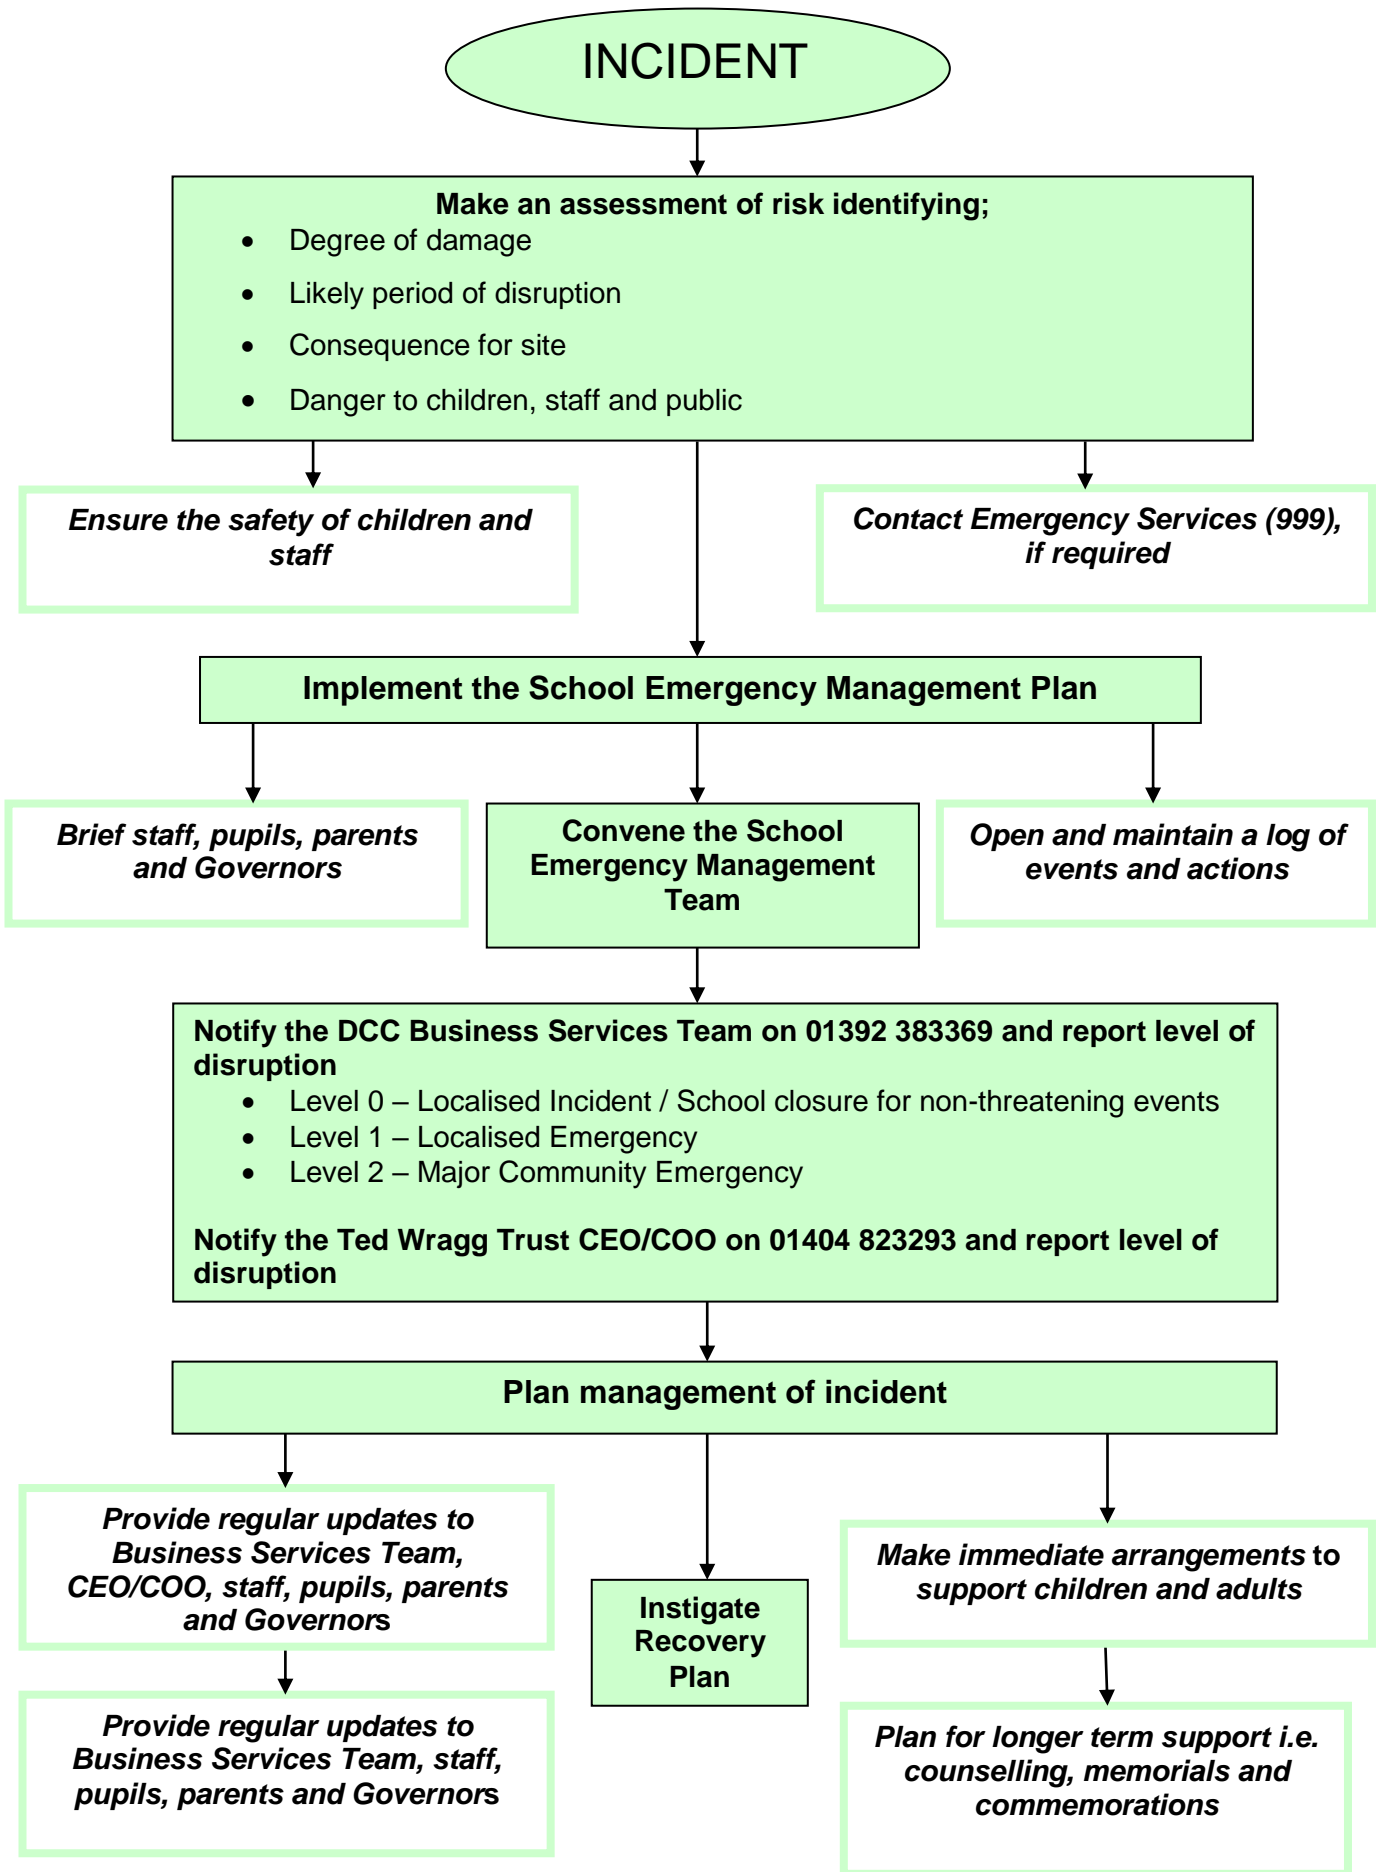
INCIDENT

Make an assessment of risk identifying;

- Degree of damage
- Likely period of disruption
- Consequence for site
- Danger to children, staff and public

Ensure the safety of children and staff

Contact Emergency Services (999), if required

Implement the School Emergency Management Plan

Brief staff, pupils, parents and Governors

Convene the School Emergency Management Team

Open and maintain a log of events and actions

Notify the DCC Business Services Team on 01392 383369 and report level of disruption

- Level 0 – Localised Incident / School closure for non-threatening events
- Level 1 – Localised Emergency
- Level 2 – Major Community Emergency

Notify the Ted Wragg Trust CEO/COO on 01404 823293 and report level of disruption

Plan management of incident

Provide regular updates to Business Services Team, CEO/COO, staff, pupils, parents and Governors

Provide regular updates to Business Services Team, staff, pupils, parents and Governors

Instigate Recovery Plan

Make immediate arrangements to support children and adults

Plan for longer term support i.e. counselling, memorials and commemorations